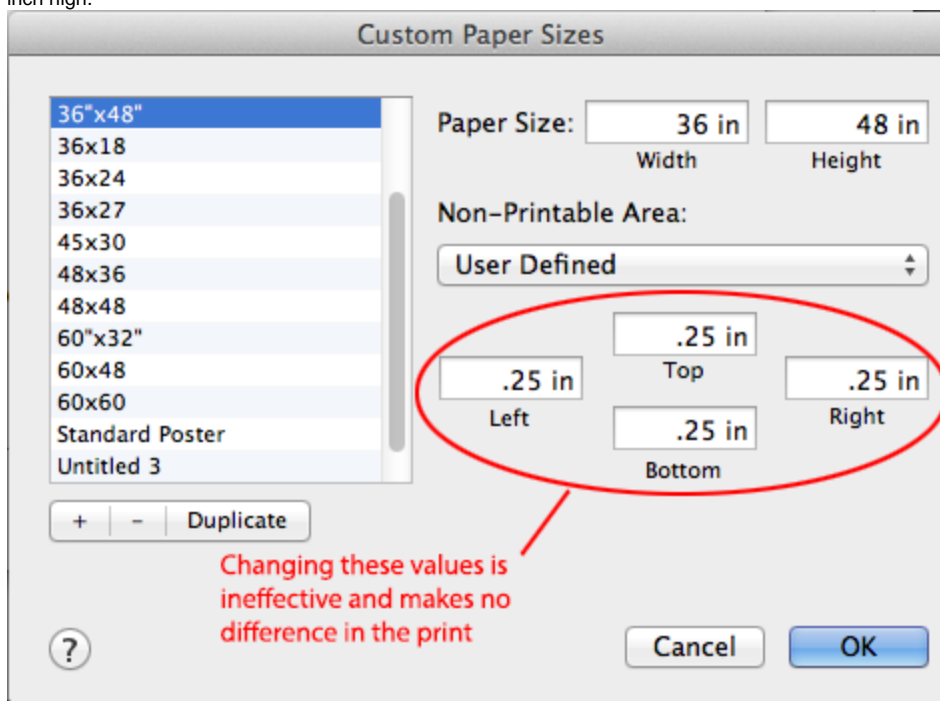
inch high.

Custom Paper Sizes

36"x48"
36x18
36x24
36x27
45x30
48x36
48x48
60"x32"
60x48
60x60
Standard Poster
Untitled 3

+ − Duplicate

Paper Size: 36 in 48 in
Width Height

Non-Printable Area:

User Defined

.25 in
Top
.25 in .25 in
Left Right
.25 in
Bottom

Changing these values is ineffective and makes no difference in the print

?

Cancel OK